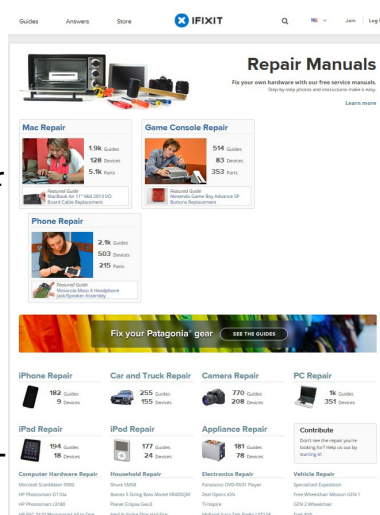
Guides Answers Store IFIXIT Join Log I

Repair Manuals

Fix your own hardware with our free service manuals. Step-by-step photos and instructions make it easy.

Learn more

Mac Repair

1.9k Guides
128 Devices
5.1k Parts

Featured Guide
MacBook Air 11" Mid 2013 I/O Board Cable Replacement

Game Console Repair

514 Guides
83 Devices
353 Parts

Featured Guide
Nintendo Game Boy Advance SP Buttons Replacement

Phone Repair

2.1k Guides
503 Devices
215 Parts

Featured Guide
Motorola Moto X Headphone Jack/Speaker Assembly

Fix your Patagonia® gear SEE THE GUIDES

iPhone Repair
182 Guides
9 Devices

Car and Truck Repair
255 Guides
155 Devices

Camera Repair
770 Guides
208 Devices

PC Repair
1k Guides
351 Devices

iPad Repair
194 Guides
18 Devices

iPod Repair
177 Guides
24 Devices

Appliance Repair
181 Guides
78 Devices

Contribute
Don't see the repair you're looking for? Help us out by starting it!

Computer Hardware Repair
Microtek ScanMaker 9800
HP Photosmart D110a
HP Photosmart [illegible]
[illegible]

Household Repair
Shure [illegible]
Ibanez 5 String Bass Model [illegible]
Planet Eclipse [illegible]
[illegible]

Electronics Repair
Panasonic DVD-RV31 Player
Zeal Optics iON
TI-Nspire
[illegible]

Vehicle Repair
Specialized Expedition
Free Wheelchair Mission GEN 1
GEN 2 Wheelchair
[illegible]